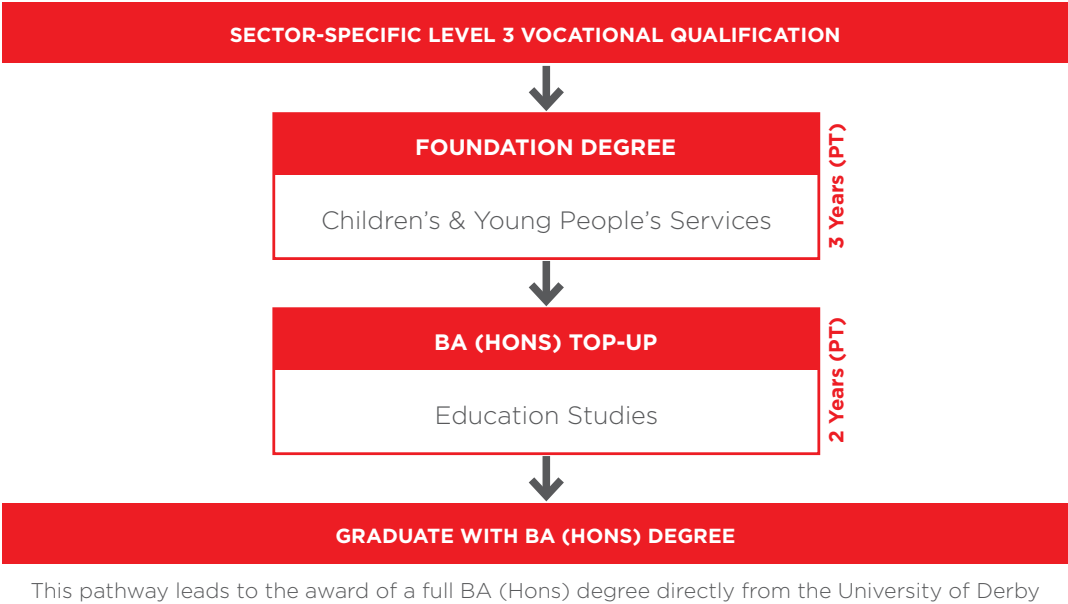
SECTOR-SPECIFIC LEVEL 3 VOCATIONAL QUALIFICATION

FOUNDATION DEGREE

Children's & Young People's Services

3 Years (PT)

BA (HONS) TOP-UP

Education Studies

2 Years (PT)

GRADUATE WITH BA (HONS) DEGREE

This pathway leads to the award of a full BA (Hons) degree directly from the University of Derby